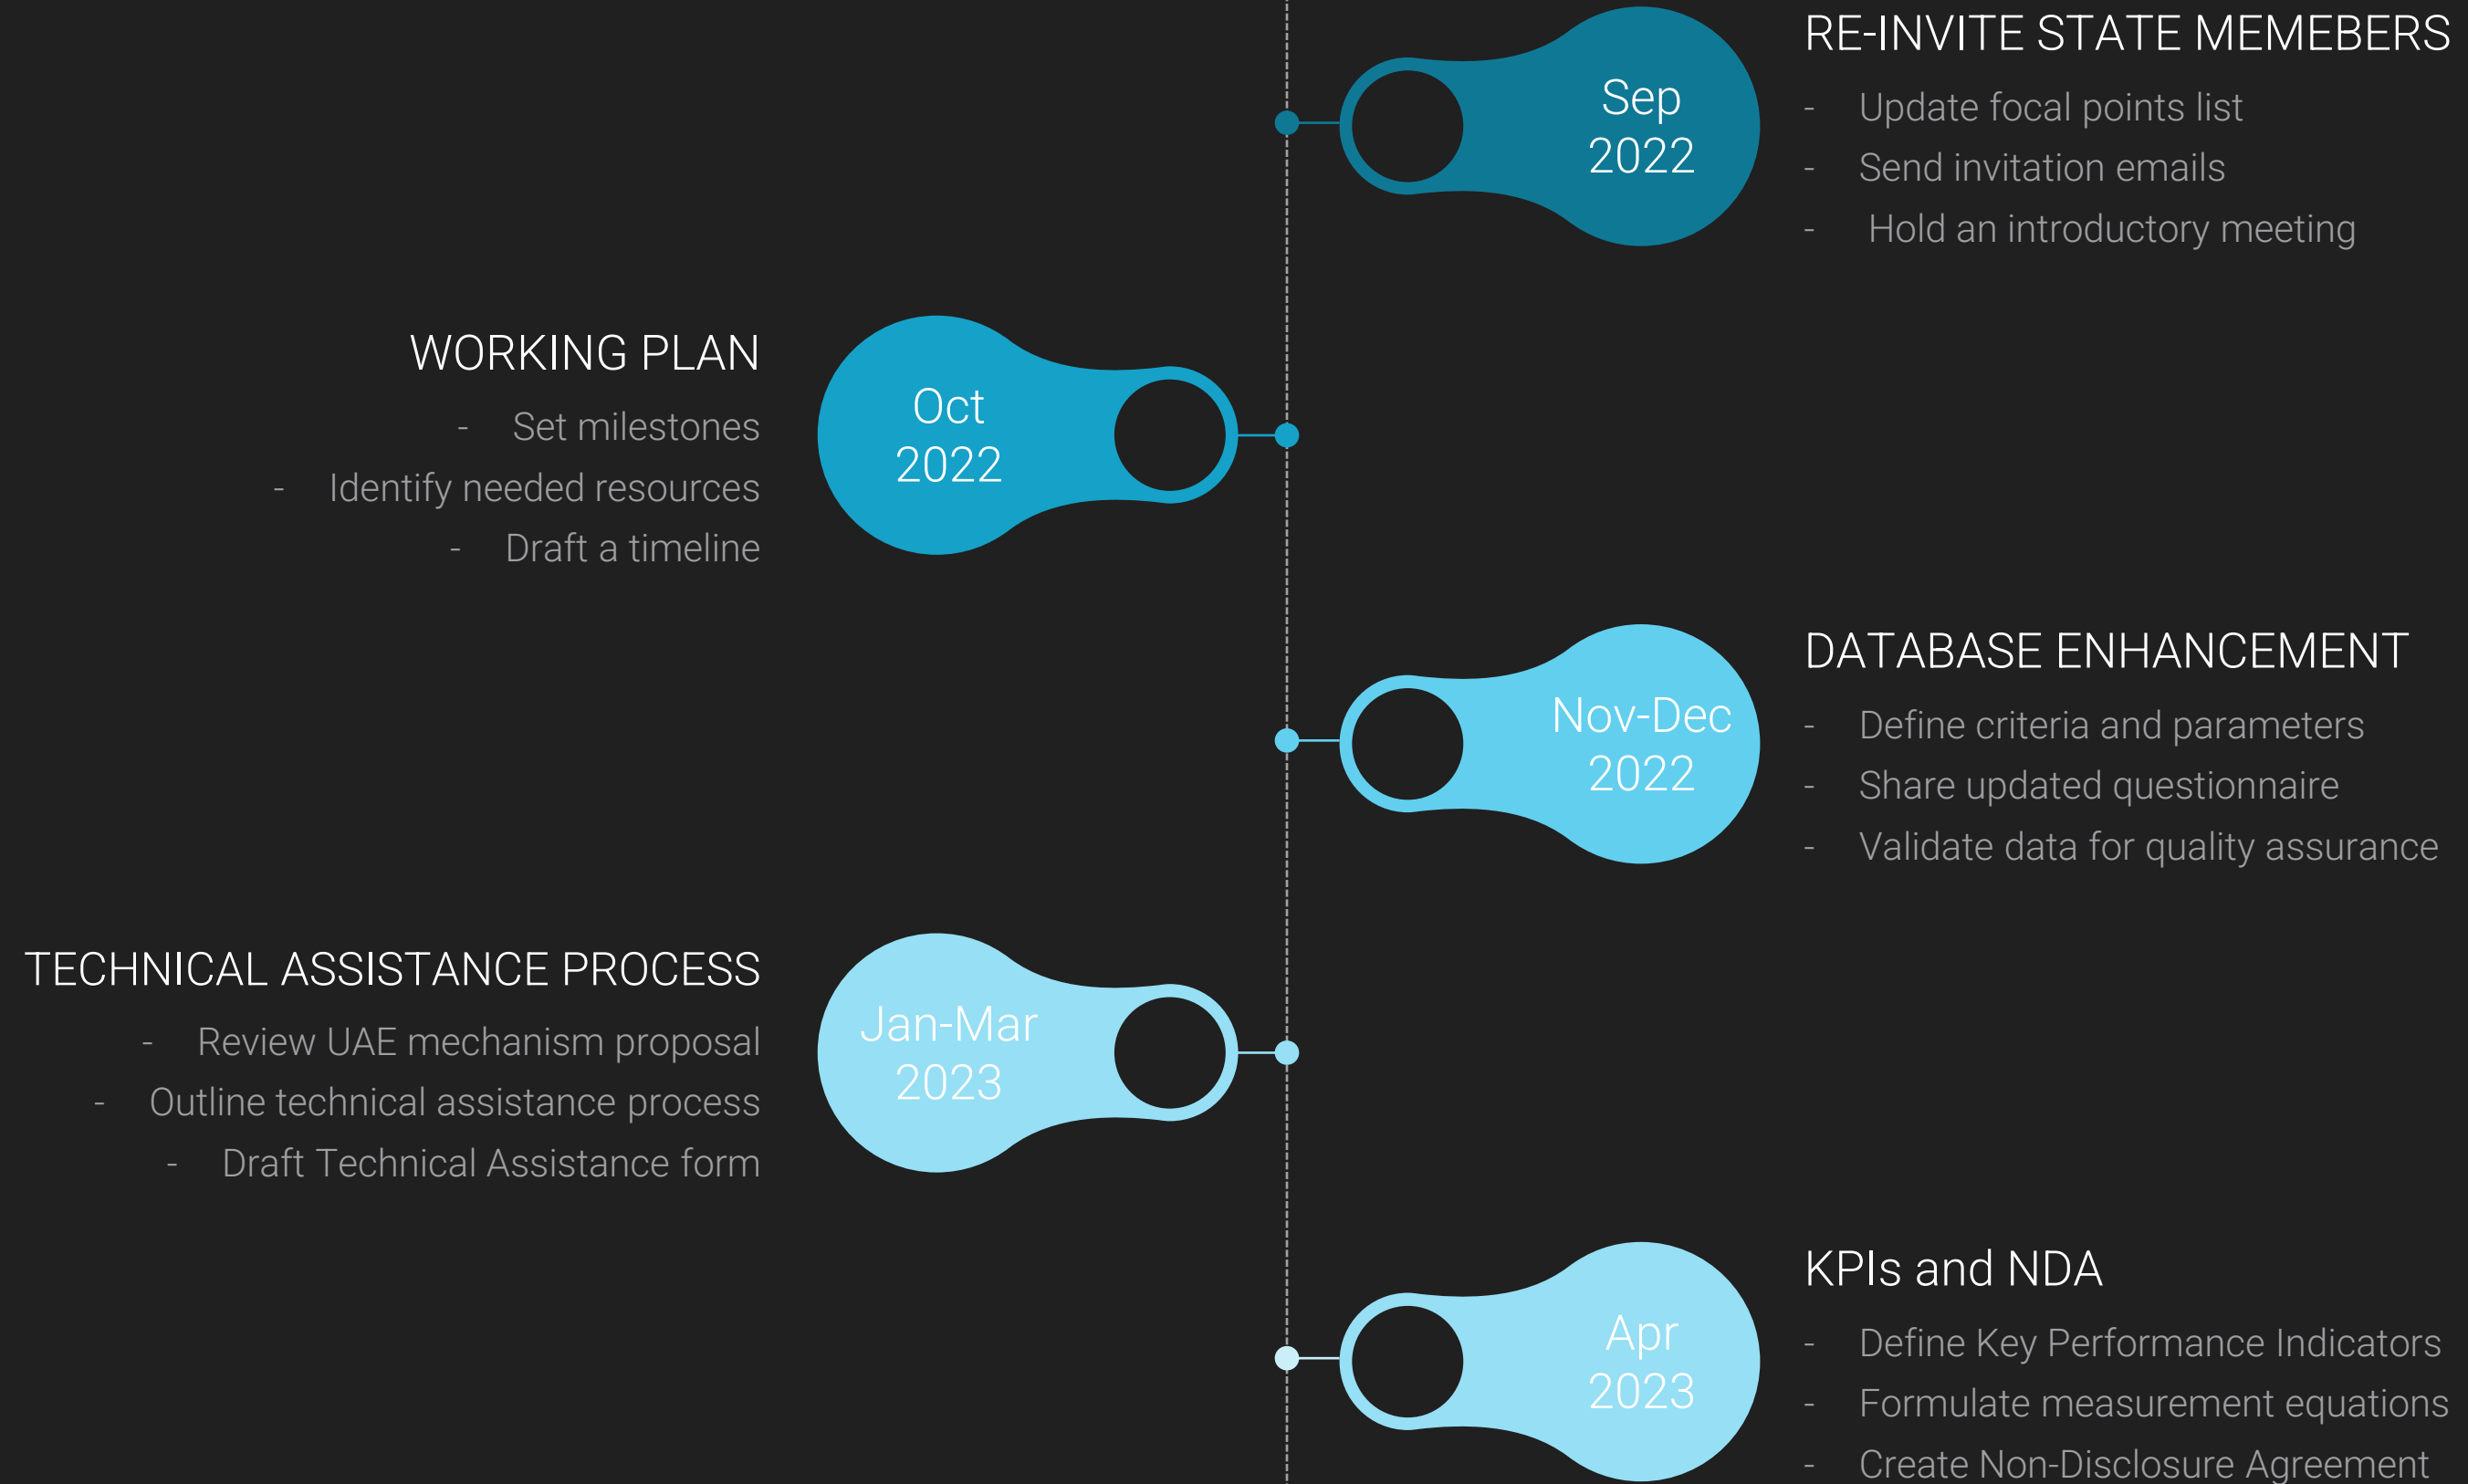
Sep 2022

RE-INVITE STATE MEMEBERS
- Update focal points list
- Send invitation emails
- Hold an introductory meeting

WORKING PLAN
- Set milestones
- Identify needed resources
- Draft a timeline

Oct 2022

Nov-Dec 2022

DATABASE ENHANCEMENT
- Define criteria and parameters
- Share updated questionnaire
- Validate data for quality assurance

TECHNICAL ASSISTANCE PROCESS
- Review UAE mechanism proposal
- Outline technical assistance process
- Draft Technical Assistance form

Jan-Mar 2023

Apr 2023

KPIs and NDA
- Define Key Performance Indicators
- Formulate measurement equations
- Create Non-Disclosure Agreement